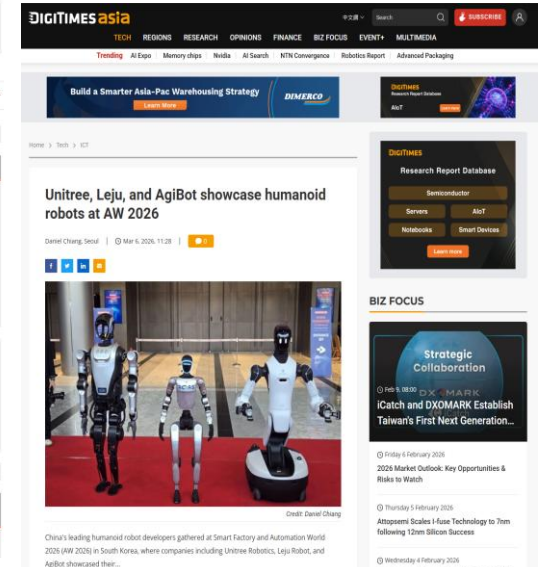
DIGITIMES asia

TECH REGIONS RESEARCH OPINIONS FINANCE BIZ FOCUS EVENT+ MULTIMEDIA

中文網 Search SUBSCRIBE

Trending AI Expo | Memory chips | Nvidia | AI Search | NTN Convergence | Robotics Report | Advanced Packaging

Build a Smarter Asia-Pac Warehousing Strategy
Learn More
DIMERCO

DIGITIMES Research Report Database
AIoT
Learn more

Home > Tech > ICT

Unitree, Leju, and AgiBot showcase humanoid robots at AW 2026

Daniel Chiang, Seoul | Mar 6, 2026, 11:28 | 0

Credit: Daniel Chiang

China's leading humanoid robot developers gathered at Smart Factory and Automation World 2026 (AW 2026) in South Korea, where companies including Unitree Robotics, Leju Robot, and AgiBot showcased their...

DIGITIMES
Research Report Database
Semiconductor
Servers
AIoT
Notebooks
Smart Devices
Learn more

BIZ FOCUS

Strategic Collaboration
DXOMARK
Feb 9, 08:00
iCatch and DXOMARK Establish Taiwan's First Next Generation...

Friday 6 February 2026
2026 Market Outlook: Key Opportunities & Risks to Watch

Thursday 5 February 2026
Attopsemi Scales I-fuse Technology to 7nm following 12nm Silicon Success

Wednesday 4 February 2026